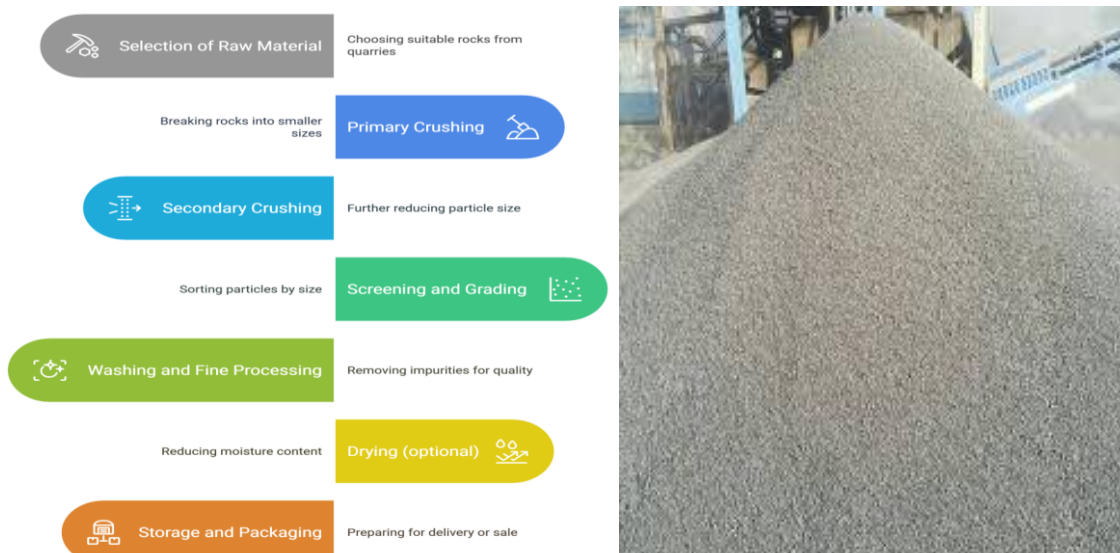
Selection of Raw Material
Choosing suitable rocks from quarries

Breaking rocks into smaller sizes
Primary Crushing

Secondary Crushing
Further reducing particle size

Sorting particles by size
Screening and Grading

Washing and Fine Processing
Removing impurities for quality

Reducing moisture content
Drying (optional)

Storage and Packaging
Preparing for delivery or sale